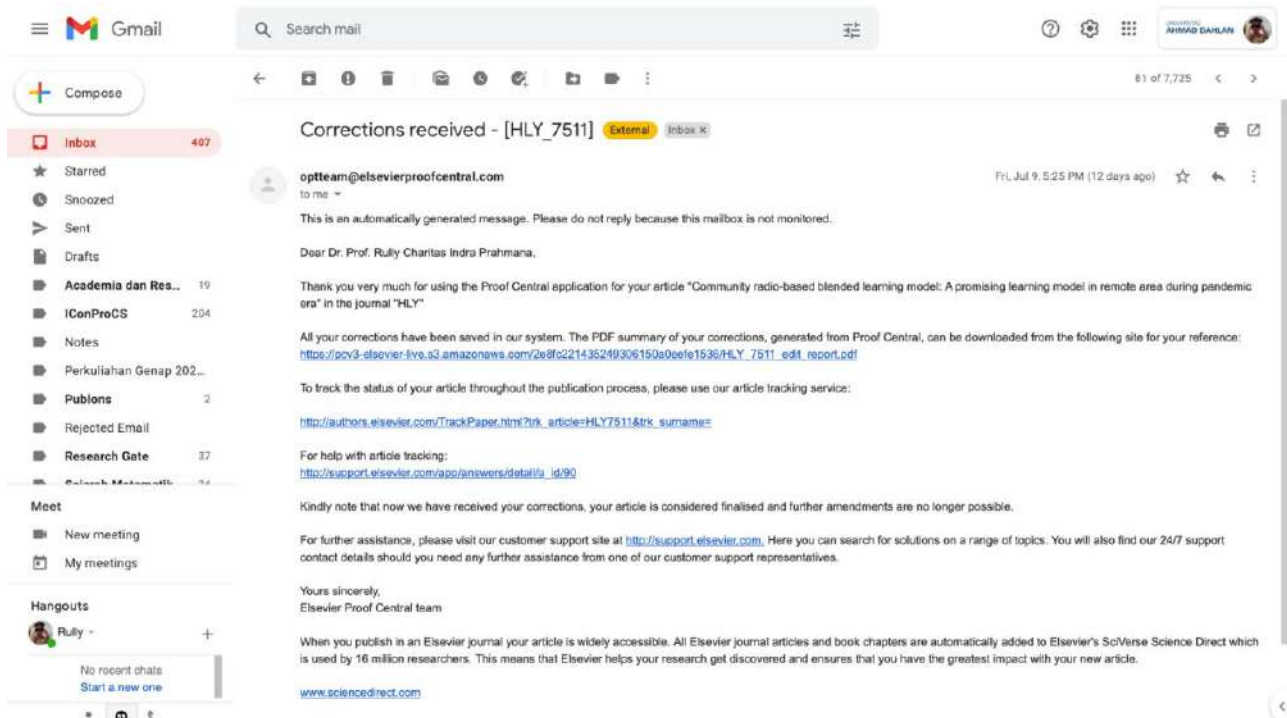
Gmail

Search mail

AHMAD DAHLAN

Compose

Inbox 407

Starred

Snoozed

Sent

Drafts

Academia dan Res... 19

IConProCS 204

Notes

Perkuliahan Genap 202...

Publons 2

Rejected Email

Research Gate 37

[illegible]

Meet

New meeting

My meetings

Hangouts

Rully

No recent chats
Start a new one

81 of 7,725

Corrections received - [HLY_7511] External Inbox ×

optteam@elsevierproofcentral.com
to me

Fri, Jul 9, 5:25 PM (12 days ago)

This is an automatically generated message. Please do not reply because this mailbox is not monitored.

Dear Dr. Prof. Rully Charitas Indra Prahmana,

Thank you very much for using the Proof Central application for your article "Community radio-based blended learning model: A promising learning model in remote area during pandemic era" in the journal "HLY"

All your corrections have been saved in our system. The PDF summary of your corrections, generated from Proof Central, can be downloaded from the following site for your reference: https://pcv3-elsevier-live.s3.amazonaws.com/2e8fc221435249306150a0eefe1536/HLY_7511_edit_report.pdf

To track the status of your article throughout the publication process, please use our article tracking service:

http://authors.elsevier.com/TrackPaper.html?trk_article=HLY7511&trk_surname=

For help with article tracking:
http://support.elsevier.com/app/answers/detail/a_id/90

Kindly note that now we have received your corrections, your article is considered finalised and further amendments are no longer possible.

For further assistance, please visit our customer support site at http://support.elsevier.com. Here you can search for solutions on a range of topics. You will also find our 24/7 support contact details should you need any further assistance from one of our customer support representatives.

Yours sincerely,
Elsevier Proof Central team

When you publish in an Elsevier journal your article is widely accessible. All Elsevier journal articles and book chapters are automatically added to Elsevier's SciVerse Science Direct which is used by 16 million researchers. This means that Elsevier helps your research get discovered and ensures that you have the greatest impact with your new article.

www.sciencedirect.com